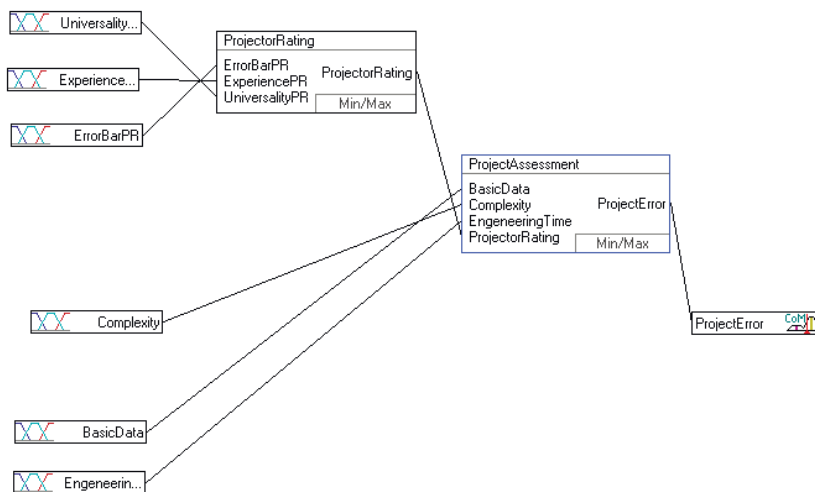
Universality...

Experience...

ErrorBarPR

ProjectorRating
ErrorBarPR
ExperiencePR
UniversalityPR
ProjectorRating
Min/Max

ProjectAssessment
BasicData
Complexity
EngeneeringTime
ProjectorRating
ProjectError
Min/Max

Complexity

ProjectError
CoM

BasicData

Engeneerin...